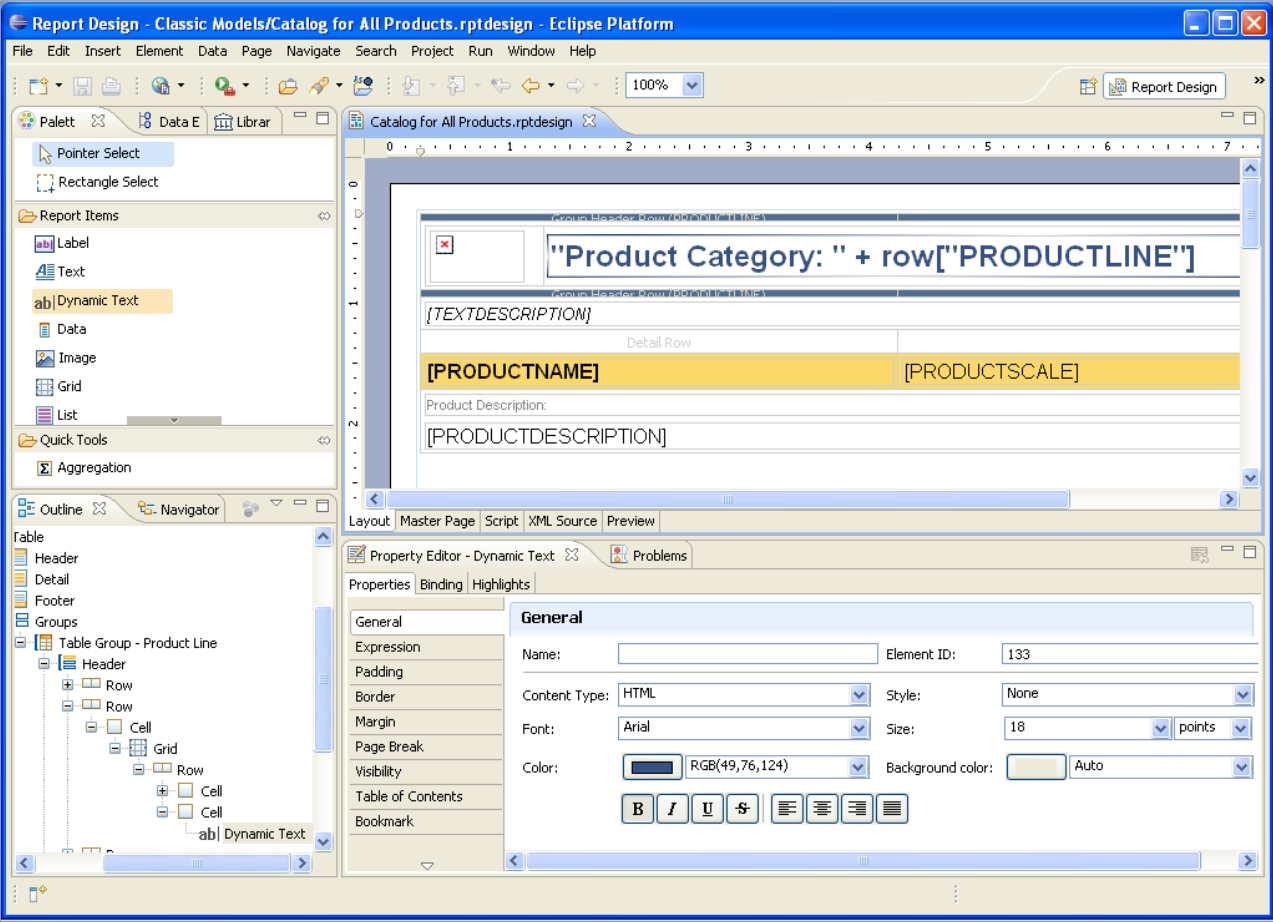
Report Design - Classic Models/Catalog for All Products.rptdesign - Eclipse Platform

File Edit Insert Element Data Page Navigate Search Project Run Window Help

100%

Report Design

Palett Data E Librar

Pointer Select
Rectangle Select

Report Items
Label
Text
Dynamic Text
Data
Image
Grid
List

Quick Tools
Aggregation

Catalog for All Products.rptdesign

0 1 2 3 4 5 6 7

Group Header Row (PRODUCTLINE)

"Product Category: " + row["PRODUCTLINE"]

Group Header Row (PRODUCTLINE)

[TEXTDESCRIPTION]

Detail Row

[PRODUCTNAME]

[PRODUCTSCALE]

Product Description:

[PRODUCTDESCRIPTION]

Layout Master Page Script XML Source Preview

Outline Navigator

Table
Header
Detail
Footer
Groups
Table Group - Product Line
Header
Row
Row
Cell
Grid
Row
Cell
Cell
Dynamic Text

Property Editor - Dynamic Text Problems

Properties Binding Highlights

General
Expression
Padding
Border
Margin
Page Break
Visibility
Table of Contents
Bookmark

General

Name:
Element ID: 133
Content Type: HTML
Style: None
Font: Arial
Size: 18 points
Color: RGB(49,76,124)
Background color: Auto

B I U S